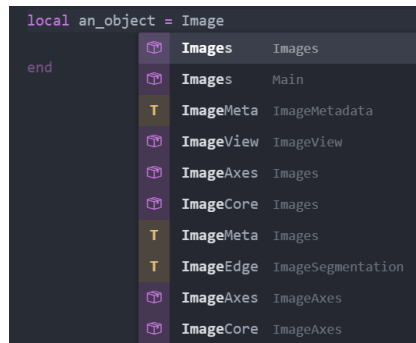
local an_object = Image
end

Images Images
Images Main
T ImageMeta ImageMetadata
ImageView ImageView
ImageAxes Images
ImageCore Images
T ImageMeta Images
T ImageEdge ImageSegmentation
ImageAxes ImageAxes
ImageCore ImageAxes